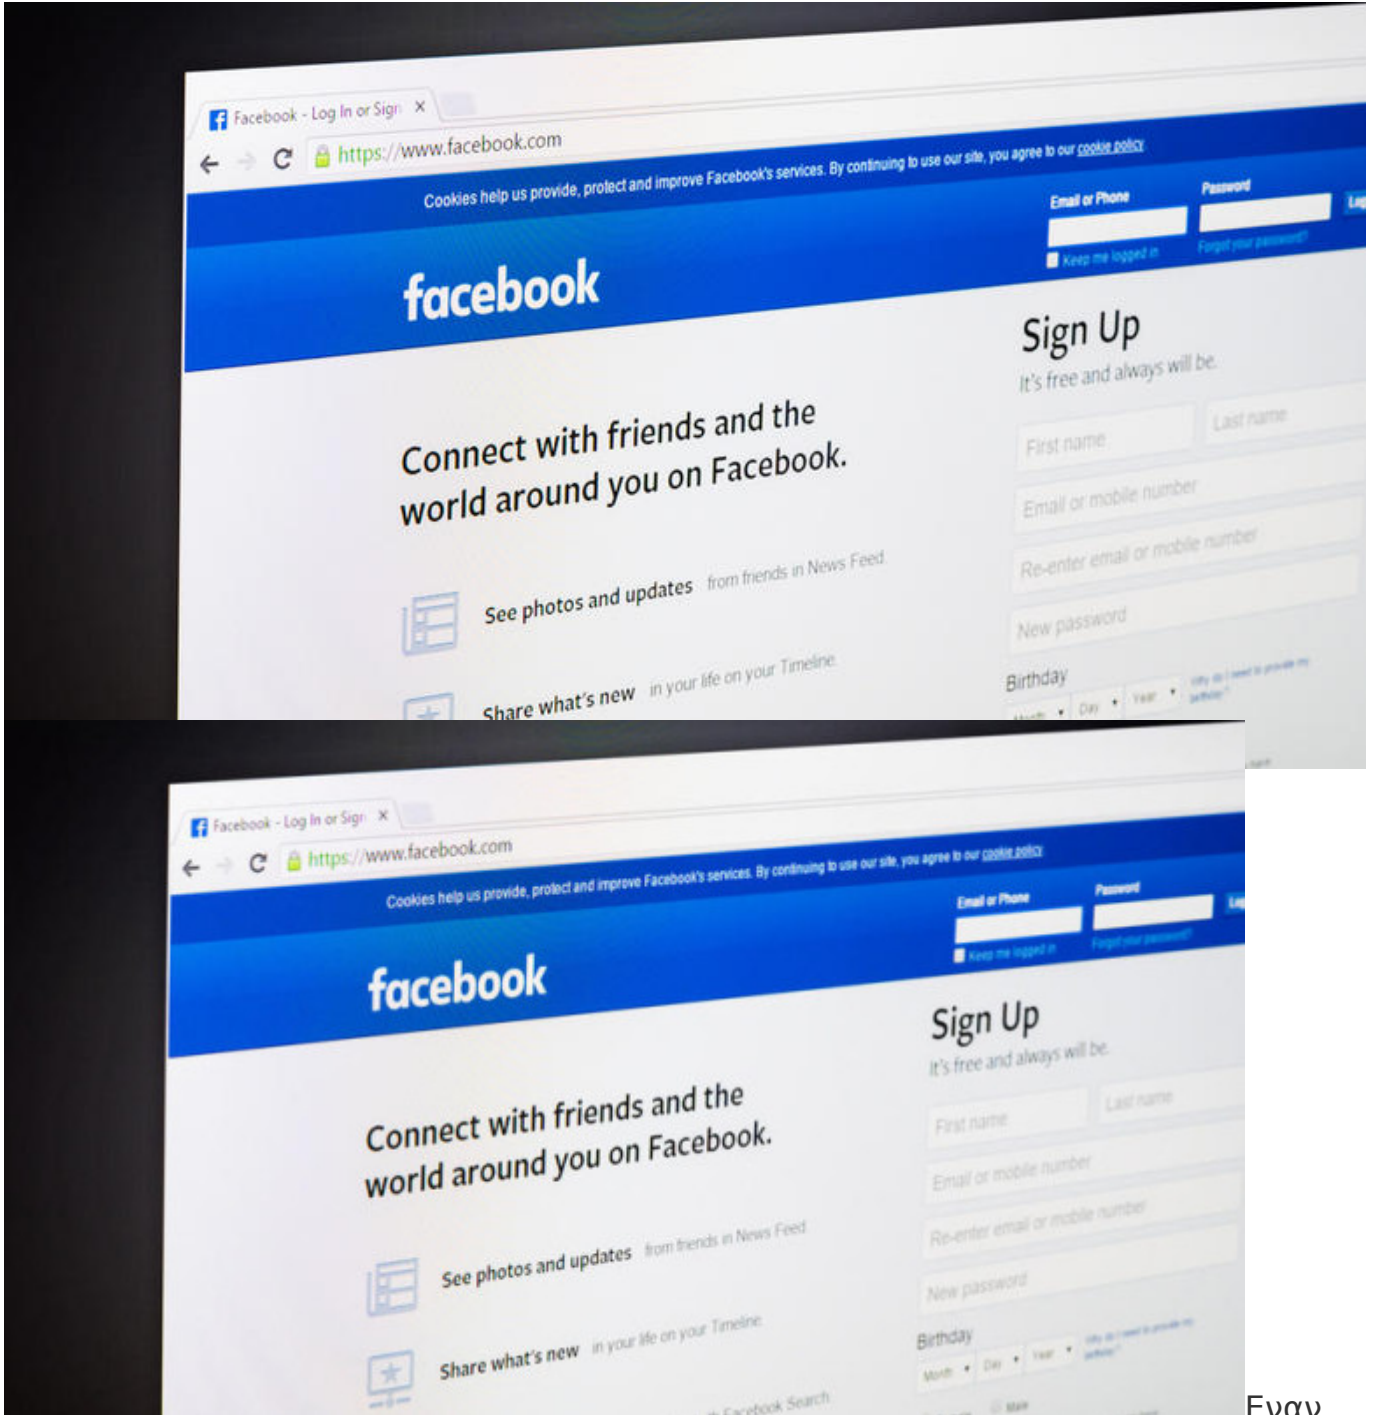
Facebook - Log In or Sign ×

https://www.facebook.com

Cookies help us provide, protect and improve Facebook's services. By continuing to use our site, you agree to our cookie policy

Email or Phone

Password

Keep me logged in

Forgot your password?

facebook

Sign Up

It's free and always will be.

First name

Last name

Email or mobile number

Re-enter email or mobile number

New password

Birthday

Connect with friends and the world around you on Facebook.

See photos and updates from friends in News Feed

Share what's new in your life on your Timeline

Facebook - Log In or Sign ×

https://www.facebook.com

Cookies help us provide, protect and improve Facebook's services. By continuing to use our site, you agree to our cookie policy

Email or Phone

Password

Keep me logged in

Forgot your password?

facebook

Sign Up

It's free and always will be.

First name

Last name

Email or mobile number

Re-enter email or mobile number

New password

Birthday

Month Day Year

Why do I need to provide my birthday?

Connect with friends and the world around you on Facebook.

See photos and updates from friends in News Feed

Share what's new in your life on your Timeline

Facebook Search

Male

Εναν